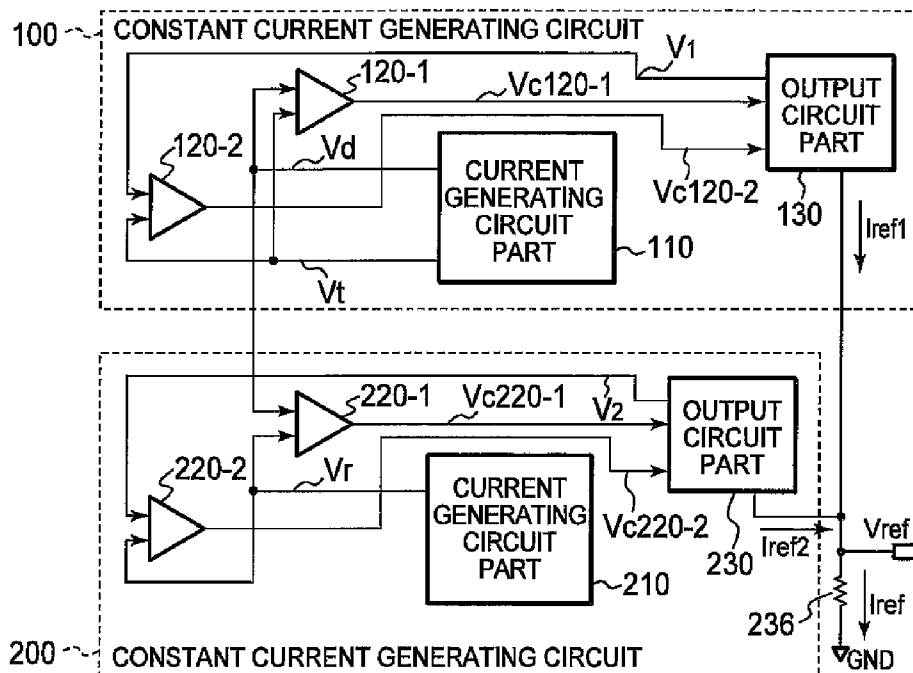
100 CONSTANT CURRENT GENERATING CIRCUIT

$V_1$

120-1

Vc120-1

OUTPUT CIRCUIT PART

120-2

Vd

CURRENT GENERATING CIRCUIT PART

Vc120-2

130

Iref1

110

Vt

220-1

Vc220-1

$V_2$

OUTPUT CIRCUIT PART

220-2

Vr

CURRENT GENERATING CIRCUIT PART

Vc220-2

230

Iref2

Vref

210

236

Iref

200 CONSTANT CURRENT GENERATING CIRCUIT

GND